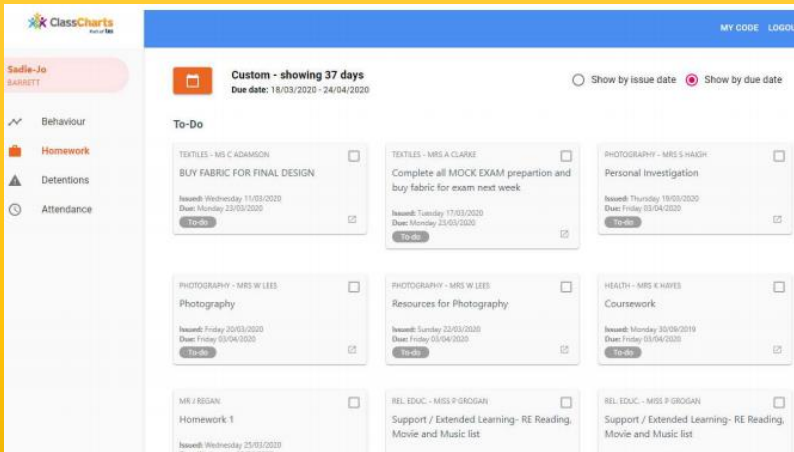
ClassCharts
Part of tes

MY CODE LOGOU

Sadie-Jo
BARRETT

Behaviour
Homework
Detentions
Attendance

Custom - showing 37 days
Due date: 18/03/2020 - 24/04/2020

Show by issue date
Show by due date

To-Do

TEXTILES - MS C ADAMSON
BUY FABRIC FOR FINAL DESIGN
Issued: Wednesday 11/03/2020
Due: Monday 23/03/2020
To-do

TEXTILES - MRS A CLARKE
Complete all MOCK EXAM prepartion and buy fabric for exam next week
Issued: Tuesday 17/03/2020
Due: Monday 23/03/2020
To-do

PHOTOGRAPHY - MRS S HAIGH
Personal Investigation
Issued: Thursday 19/03/2020
Due: Friday 03/04/2020
To-do

PHOTOGRAPHY - MRS W LEES
Photography
Issued: Friday 20/03/2020
Due: Friday 03/04/2020
To-do

PHOTOGRAPHY - MRS W LEES
Resources for Photography
Issued: Sunday 22/03/2020
Due: Friday 03/04/2020
To-do

HEALTH - MRS K HAYES
Coursework
Issued: Monday 30/09/2019
Due: Friday 03/04/2020
To-do

MR / REGAN
Homework 1
Issued: Wednesday 25/03/2020

REL. EDUC. - MISS P GROGAN
Support / Extended Learning- RE Reading, Movie and Music list

REL. EDUC. - MISS P GROGAN
Support / Extended Learning- RE Reading, Movie and Music list